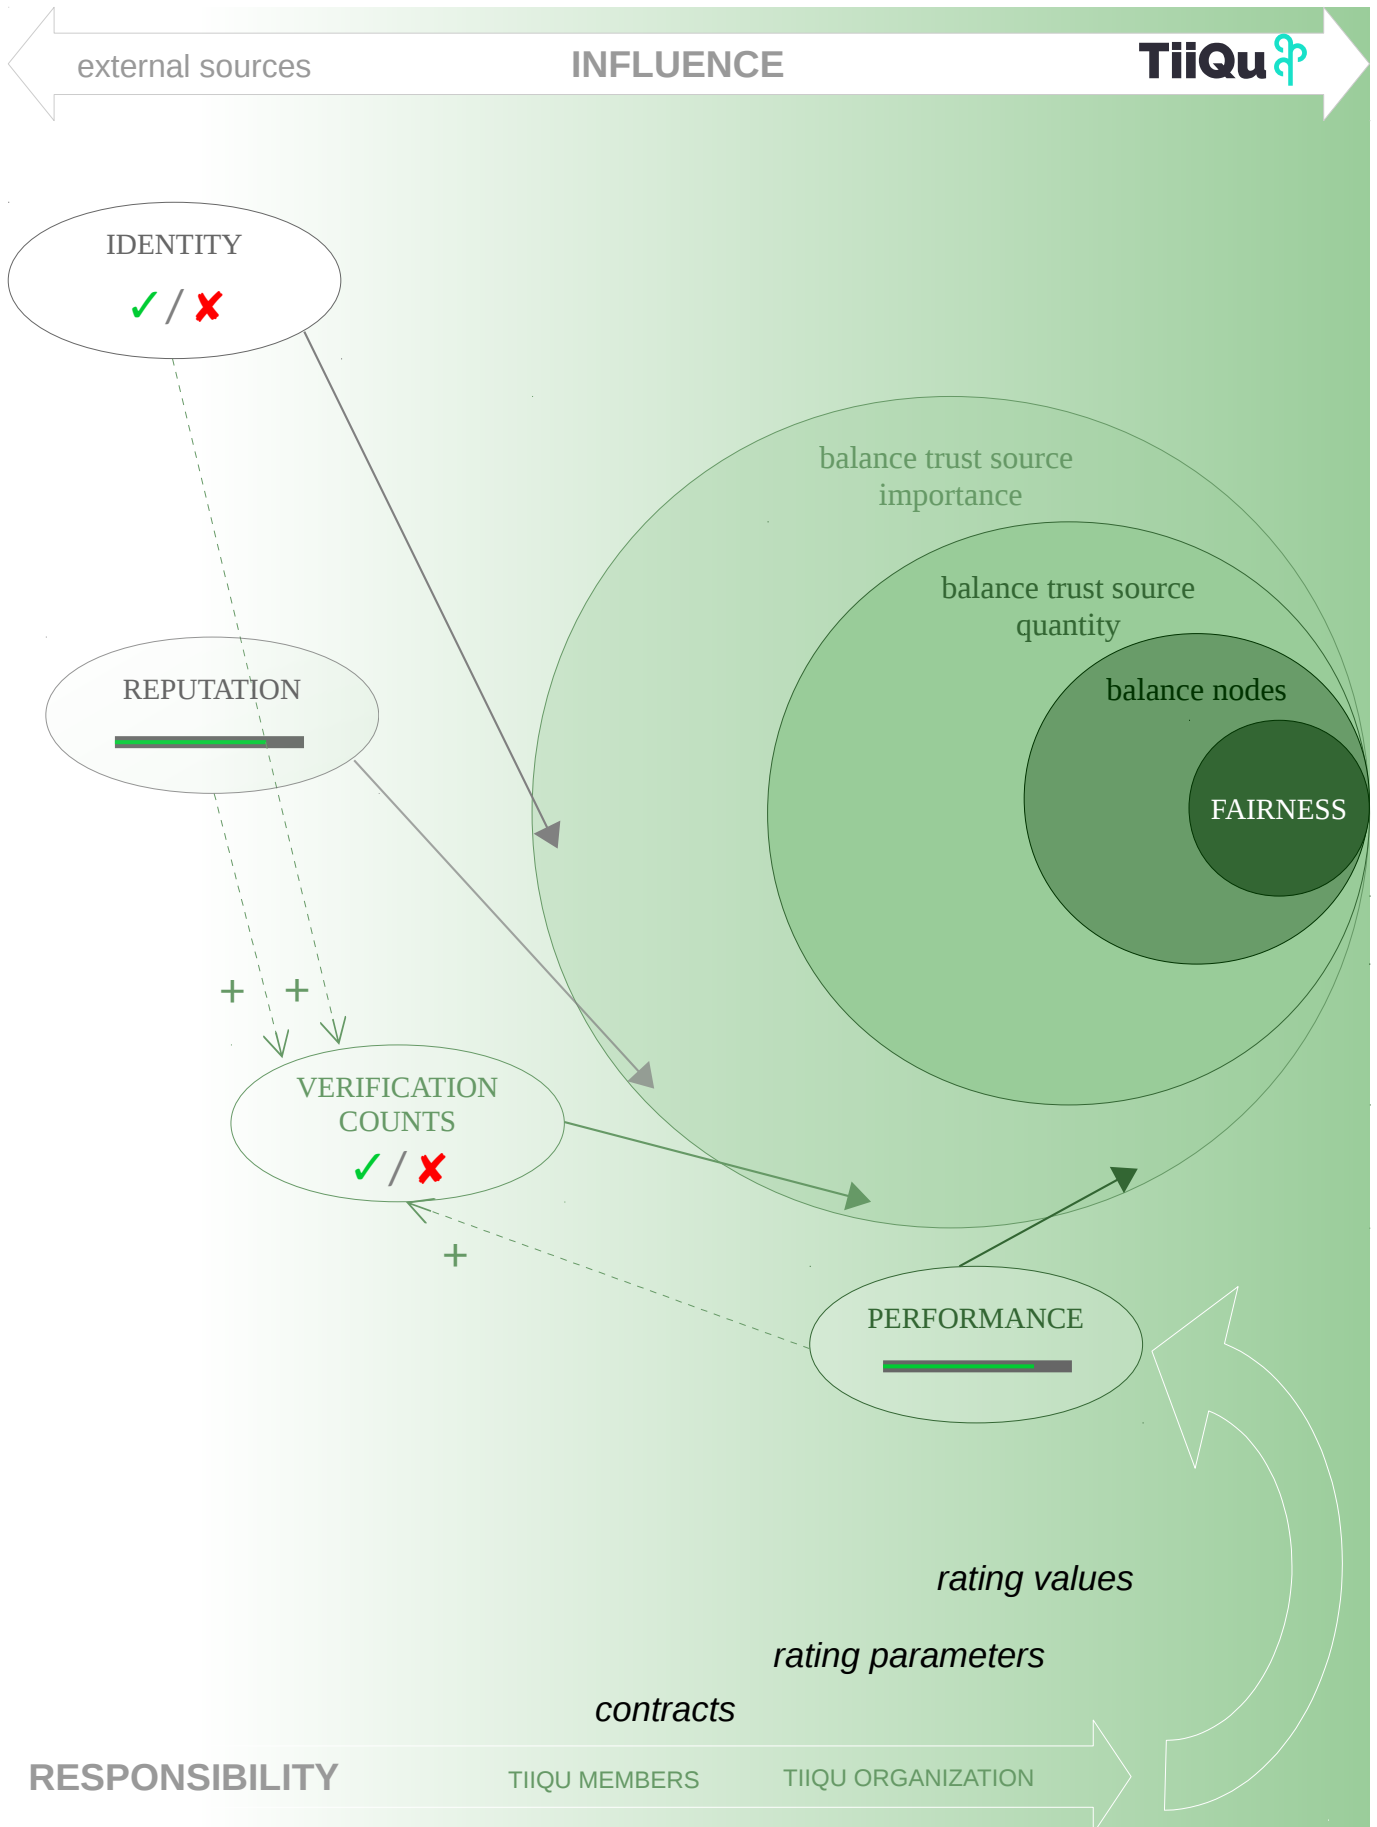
external sources

INFLUENCE

TiiQu

IDENTITY

✓ / ✗

balance trust source importance

balance trust source quantity

balance nodes

FAIRNESS

REPUTATION

+ +

VERIFICATION COUNTS

✓ / ✗

+

PERFORMANCE

rating values

rating parameters

contracts

RESPONSIBILITY

TIIQU MEMBERS

TIIQU ORGANIZATION